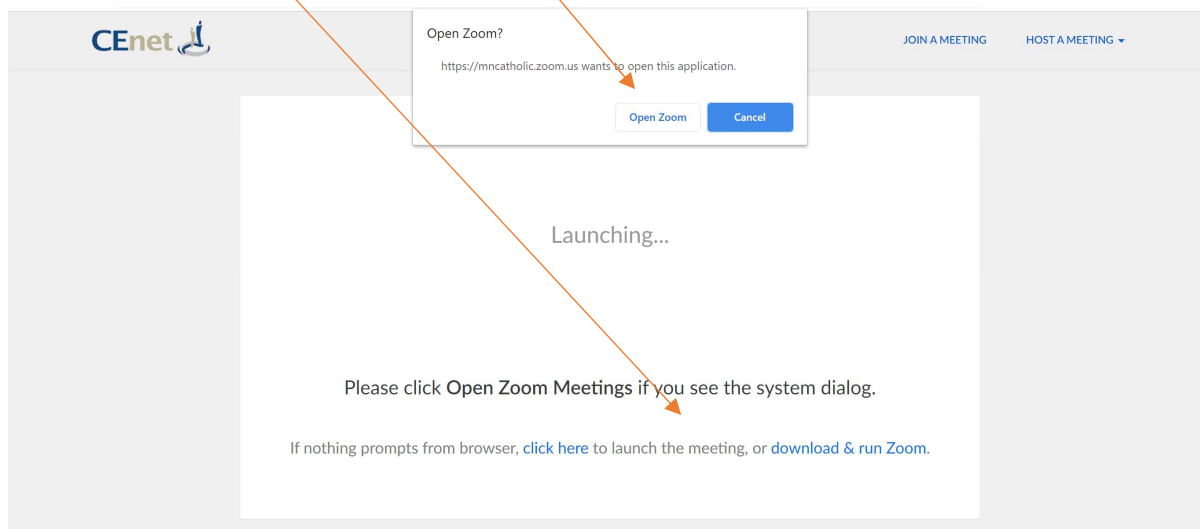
CEnet

Open Zoom?

https://mncatholic.zoom.us wants to open this application.

Open Zoom

Cancel

JOIN A MEETING

HOST A MEETING

Launching...

Please click **Open Zoom Meetings** if you see the system dialog.

If nothing prompts from browser, click here to launch the meeting, or download & run Zoom.